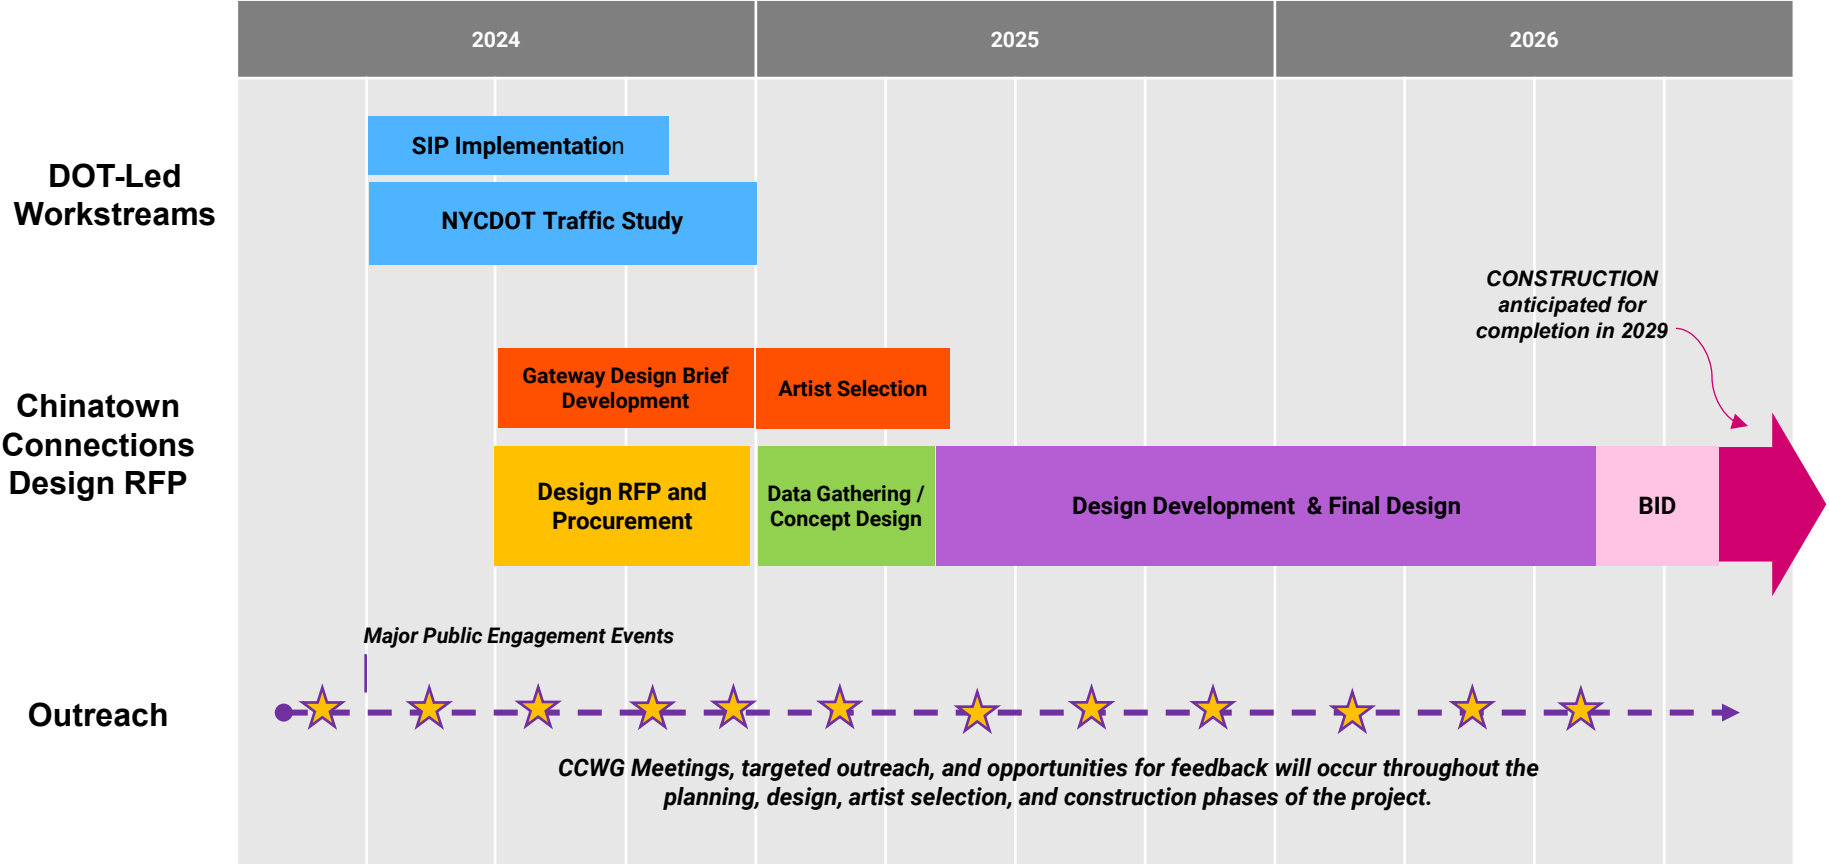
| 2024 | 2025 | 2026 |
|---|---|---|

DOT-Led Workstreams

SIP Implementation

NYCDOT Traffic Study

CONSTRUCTION anticipated for completion in 2029

Chinatown Connections Design RFP

Gateway Design Brief Development

Artist Selection

Design RFP and Procurement

Data Gathering / Concept Design

Design Development & Final Design

BID

Major Public Engagement Events

Outreach

CCWG Meetings, targeted outreach, and opportunities for feedback will occur throughout the planning, design, artist selection, and construction phases of the project.